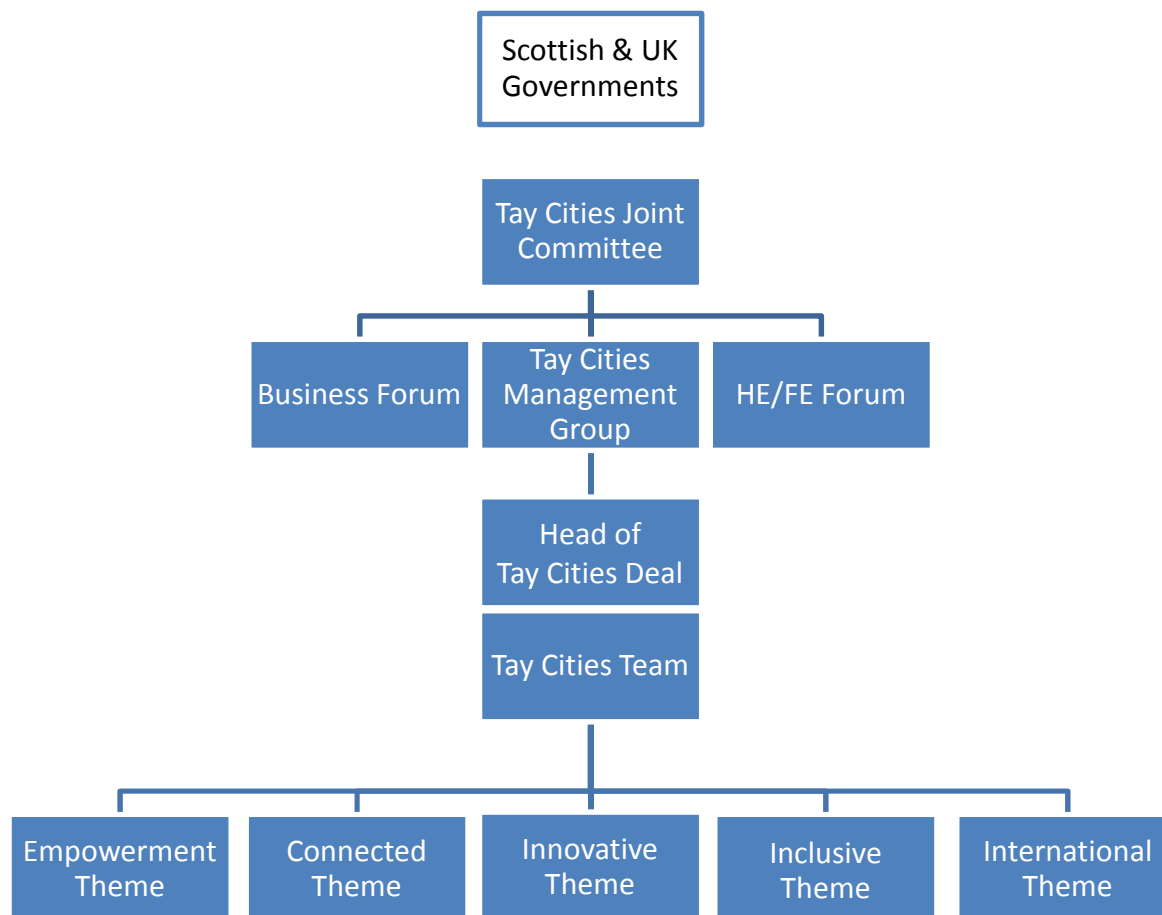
Scottish & UK Governments

Tay Cities Joint Committee

Business Forum

Tay Cities Management Group

HE/FE Forum

Head of Tay Cities Deal

Tay Cities Team

Empowerment Theme

Connected Theme

Innovative Theme

Inclusive Theme

International Theme